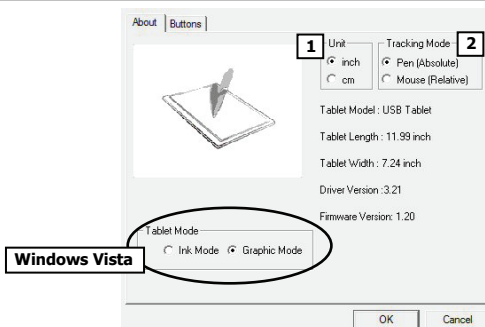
About | Buttons

1 Unit
inch
cm

Tracking Mode 2
Pen (Absolute)
Mouse (Relative)

Tablet Model : USB Tablet

Tablet Length : 11.99 inch

Tablet Width : 7.24 inch

Driver Version :3.21

Firmware Version: 1.20

Tablet Mode
Ink Mode
Graphic Mode

Windows Vista

OK
Cancel